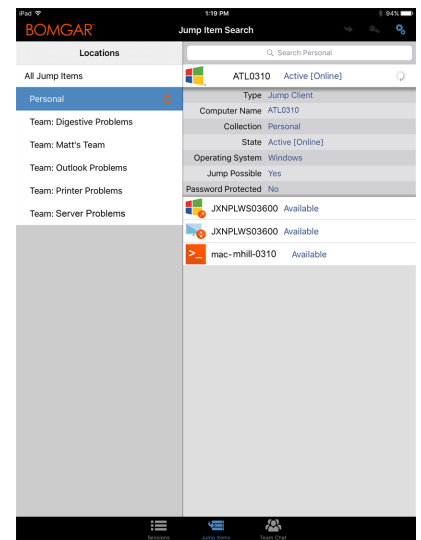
iPad 1:19 PM 94%

BOMGAR Jump Item Search

Locations

Search Personal

All Jump Items

Personal

Team: Digestive Problems

Team: Matt's Team

Team: Outlook Problems

Team: Printer Problems

Team: Server Problems

ATL0310 Active [Online]

| | |
|---|---|
| Type | Jump Client |
| Computer Name | ATL0310 |
| Collection | Personal |
| State | Active [Online] |
| Operating System | Windows |
| Jump Possible | Yes |
| Password Protected | No |

JXNPLWS03600 Available

JXNPLWS03600 Available

mac-mhill-0310 Available

Sessions Jump Items Team Chat